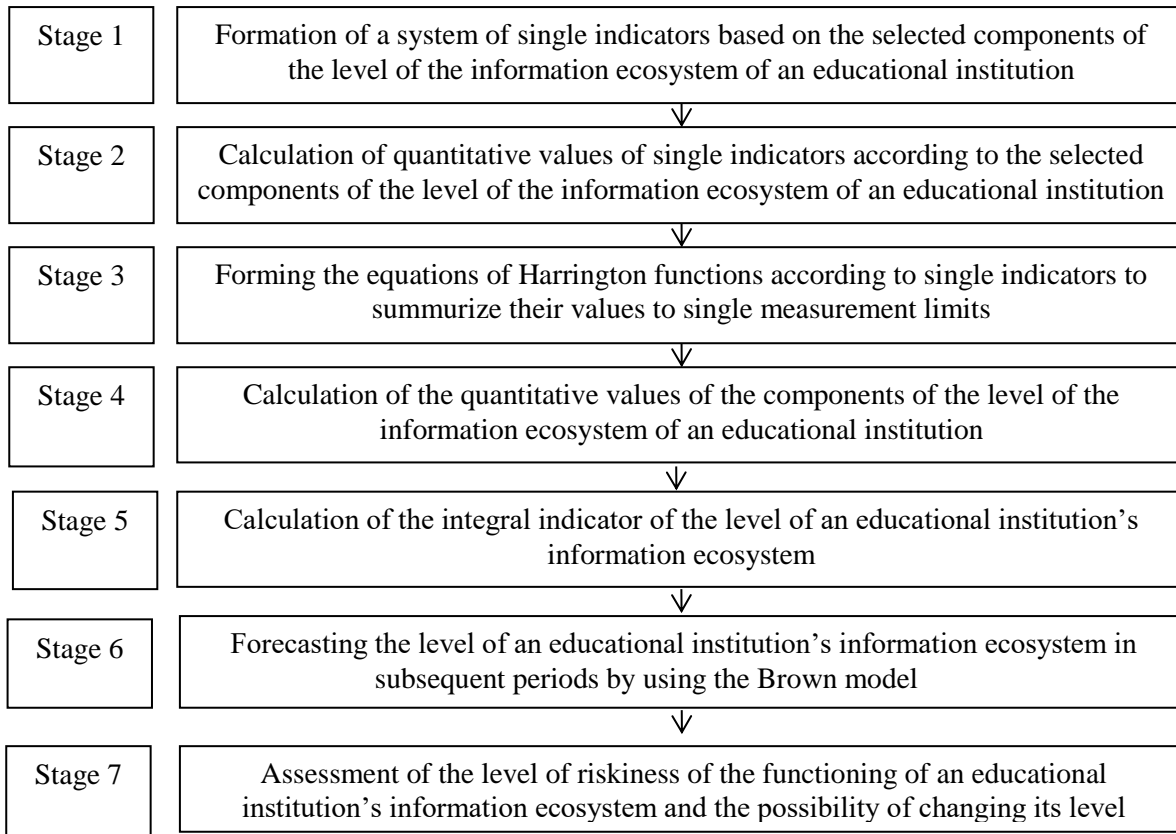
Stage 1

Formation of a system of single indicators based on the selected components of the level of the information ecosystem of an educational institution

Stage 2

Calculation of quantitative values of single indicators according to the selected components of the level of the information ecosystem of an educational institution

Stage 3

Forming the equations of Harrington functions according to single indicators to summurize their values to single measurement limits

Stage 4

Calculation of the quantitative values of the components of the level of the information ecosystem of an educational institution

Stage 5

Calculation of the integral indicator of the level of an educational institution's information ecosystem

Stage 6

Forecasting the level of an educational institution's information ecosystem in subsequent periods by using the Brown model

Stage 7

Assessment of the level of riskiness of the functioning of an educational institution's information ecosystem and the possibility of changing its level